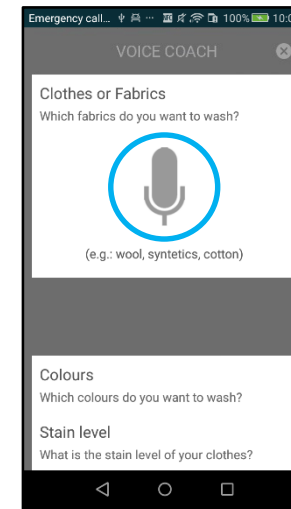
Emergency call... 100% 10:0

VOICE COACH

Clothes or Fabrics
Which fabrics do you want to wash?

(e.g.: wool, syntetics, cotton)

Colours
Which colours do you want to wash?

Stain level
What is the stain level of your clothes?